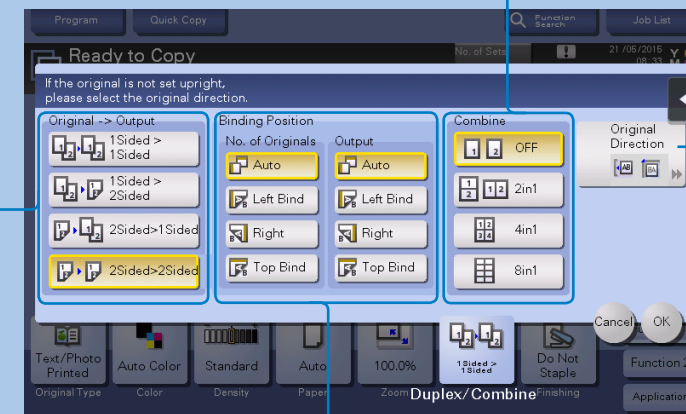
Program
Quick Copy
Function Search
Job List
Ready to Copy
No. of Sets
21/05/2015 08:33
If the original is not set upright, please select the original direction.

Original -> Output
1Sided > 1Sided
1Sided > 2Sided
2Sided>1Sided
2Sided>2Sided

Binding Position
No. of Originals
Auto
Left Bind
Right
Top Bind
Output
Auto
Left Bind
Right
Top Bind

Combine
OFF
2in1
4in1
8in1

Original Direction

Cancel
OK

Text/Photo Printed
Original Type
Auto Color
Color
Standard
Density
Auto
Paper
100.0%
Zoom
1Sided > 1Sided
Duplex/Combine
Do Not Staple
Finishing
Function 2
Application